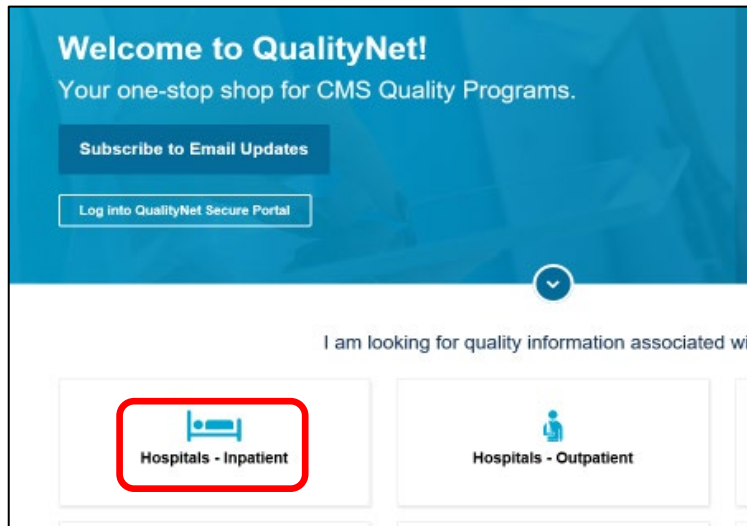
Welcome to QualityNet!

Your one-stop shop for CMS Quality Programs.

Subscribe to Email Updates

Log into QualityNet Secure Portal

I am looking for quality information associated wi

Hospitals - Inpatient

Hospitals - Outpatient